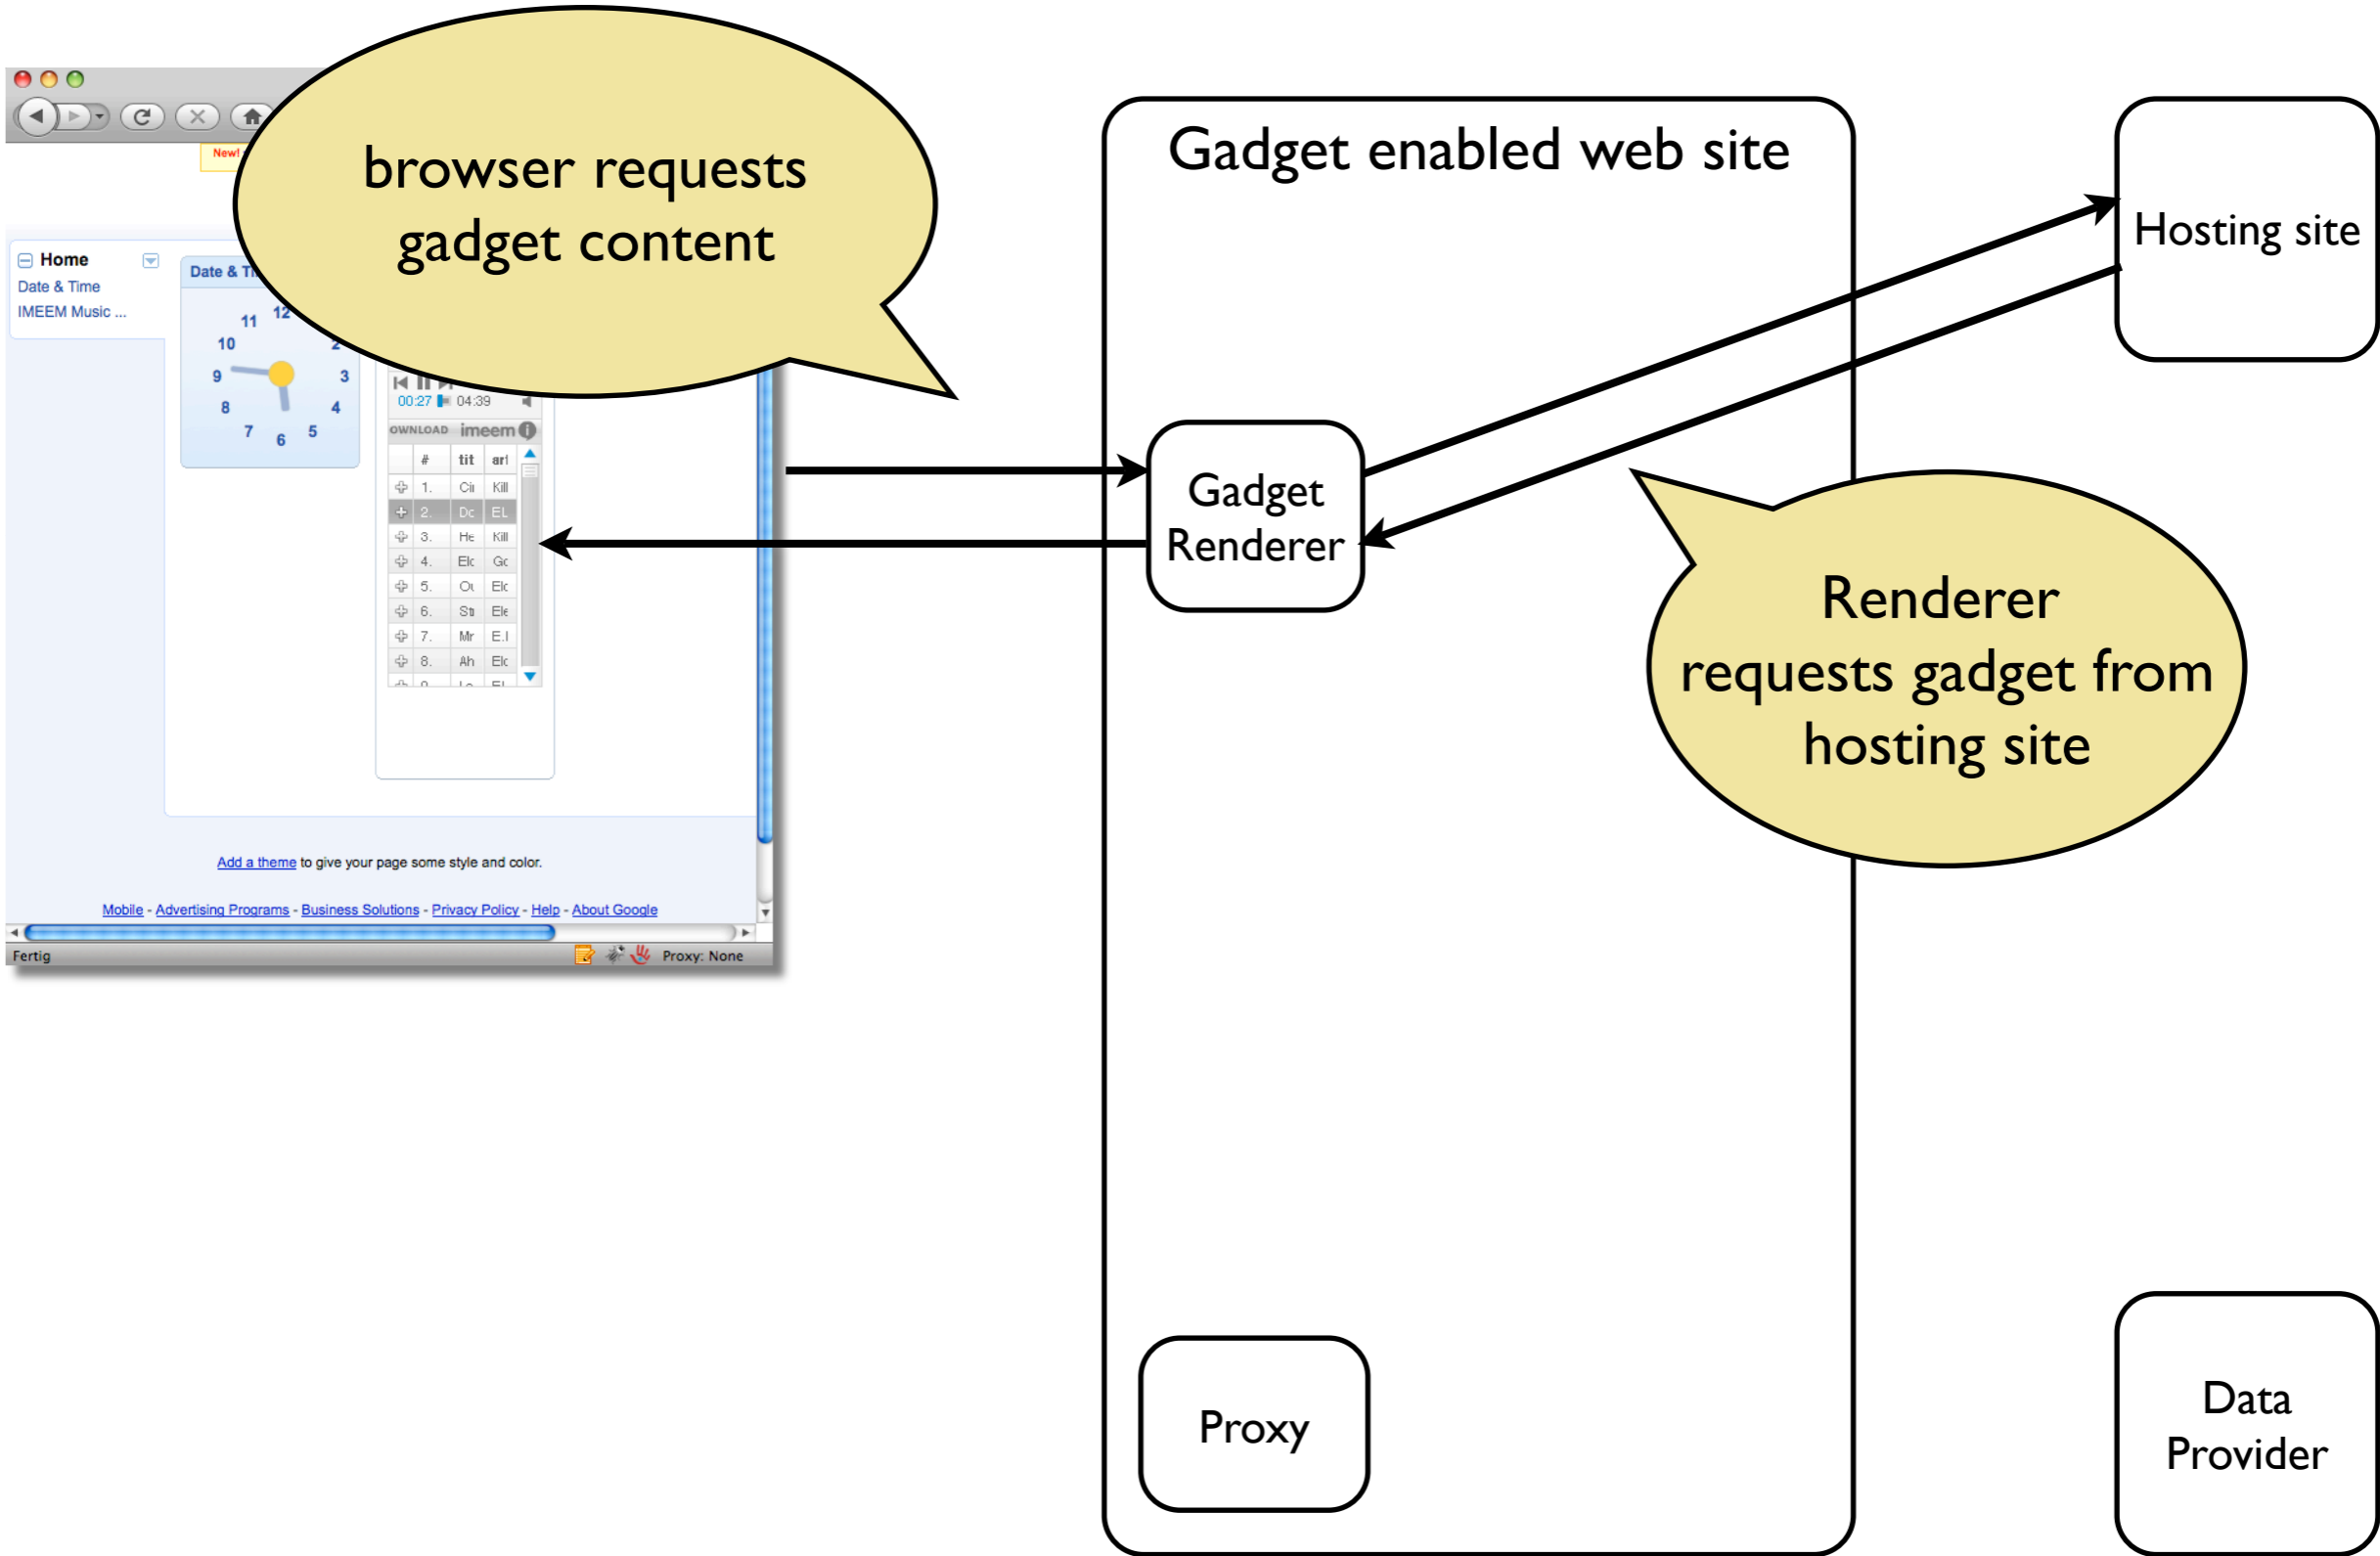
browser requests gadget content

New!

Home
Date & Time
IMEEM Music ...

Date & Ti

11 12
10 2
9 3
8 4
7 6 5

00:27 04:39
OWNLOAD imeem

| # | tit | ar |
|---|---|---|
| 1. | Ci | Kil |
| 2. | Dc | EL |
| 3. | He | Kil |
| 4. | Elc | Gc |
| 5. | Ou | Elc |
| 6. | St | Ele |
| 7. | Mr | E.l |
| 8. | Ah | Elc |

Add a theme to give your page some style and color.

Mobile - Advertising Programs - Business Solutions - Privacy Policy - Help - About Google

Fertig

Proxy: None

Gadget enabled web site

Hosting site

Gadget Renderer

Renderer requests gadget from hosting site

Proxy

Data Provider